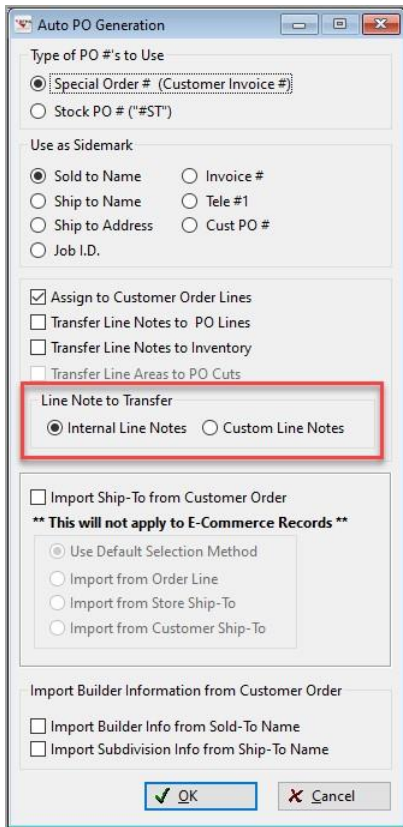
Auto PO Generation

Type of PO #'s to Use
Special Order # (Customer Invoice #)
Stock PO # ("#ST")

Use as Sidemark
Sold to Name
Invoice #
Ship to Name
Tele #1
Ship to Address
Cust PO #
Job I.D.

Assign to Customer Order Lines
Transfer Line Notes to PO Lines
Transfer Line Notes to Inventory
Transfer Line Areas to PO Cuts

Line Note to Transfer
Internal Line Notes
Custom Line Notes

Import Ship-To from Customer Order
** This will not apply to E-Commerce Records **
Use Default Selection Method
Import from Order Line
Import from Store Ship-To
Import from Customer Ship-To

Import Builder Information from Customer Order
Import Builder Info from Sold-To Name
Import Subdivision Info from Ship-To Name

OK
Cancel